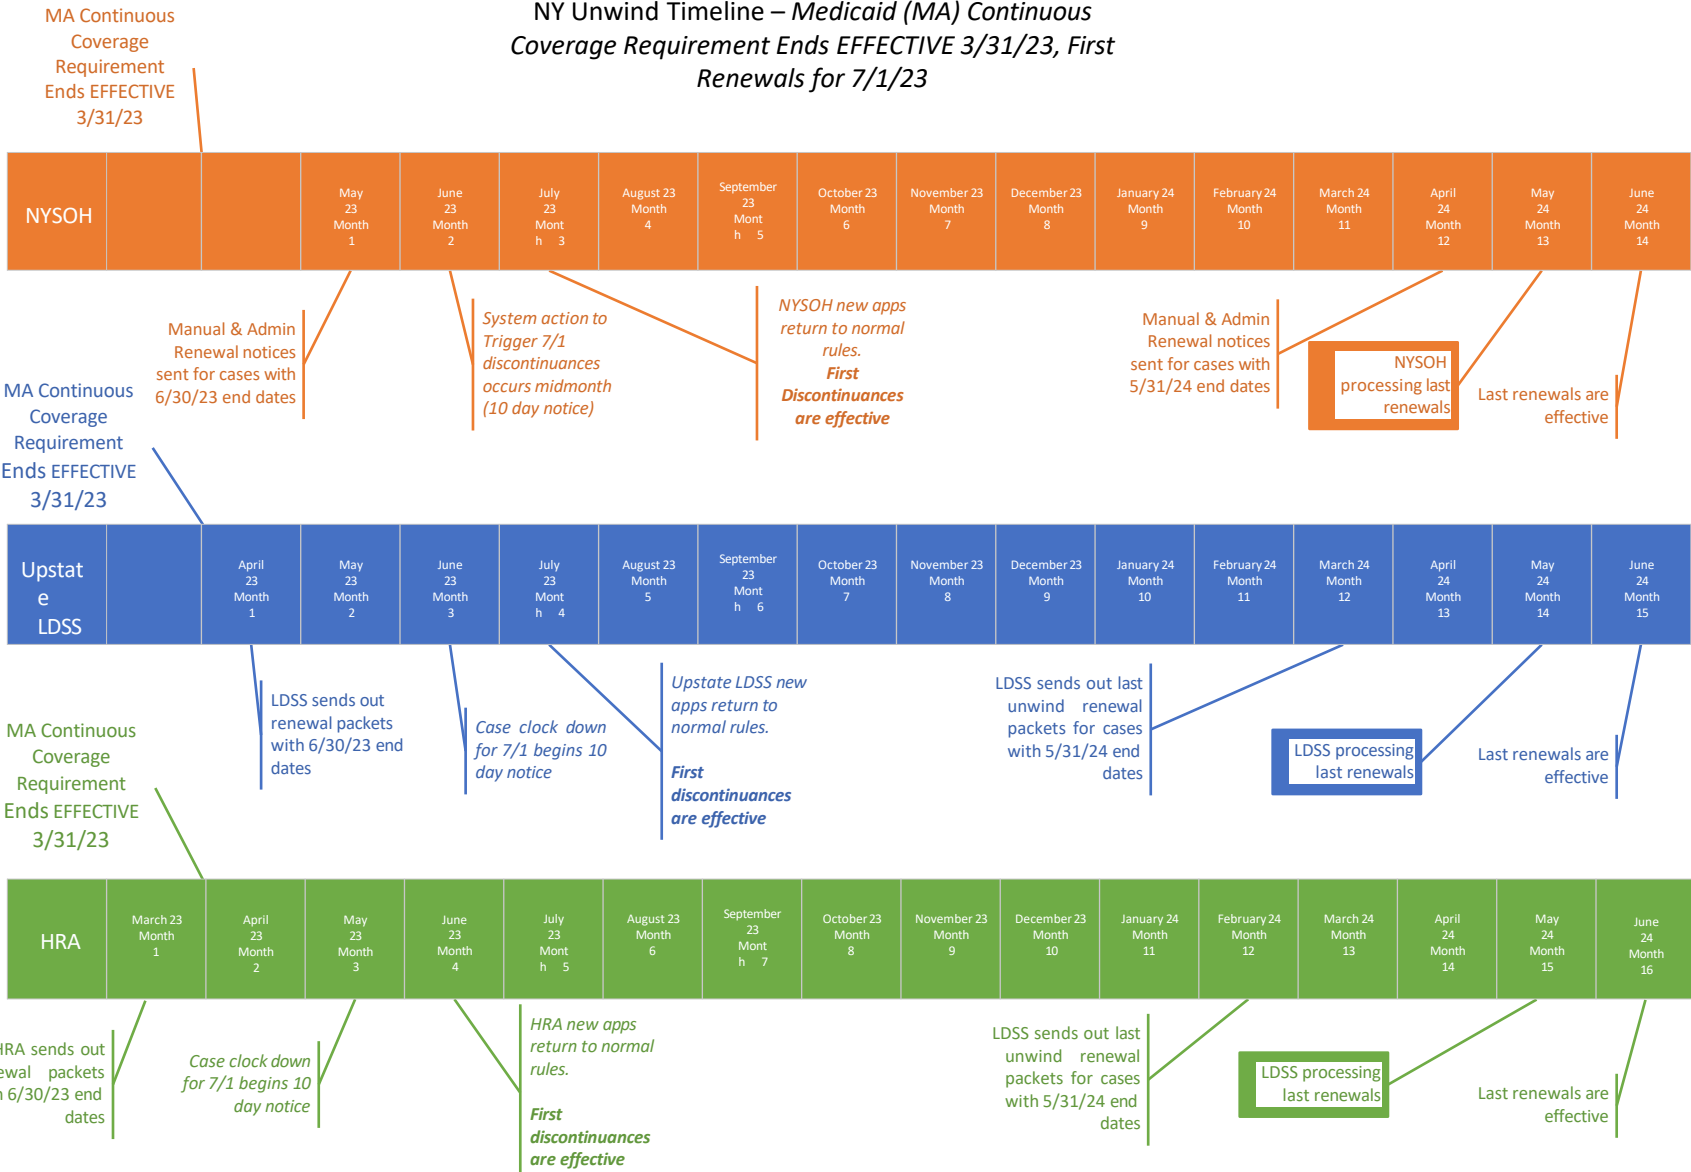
MA Continuous Coverage Requirement Ends EFFECTIVE 3/31/23

NY Unwind Timeline – Medicaid (MA) Continuous Coverage Requirement Ends EFFECTIVE 3/31/23, First Renewals for 7/1/23

| NYSOH | | | May 23 Month 1 | June 23 Month 2 | July 23 Mont h 3 | August 23 Month 4 | September 23 Mont h 5 | October 23 Month 6 | November 23 Month 7 | December 23 Month 8 | January 24 Month 9 | February 24 Month 10 | March 24 Month 11 | April 24 Month 12 | May 24 Month 13 | June 24 Month 14 |
|---|---|---|---|---|---|---|---|---|---|---|---|---|---|---|---|---|

Manual & Admin Renewal notices sent for cases with 6/30/23 end dates

System action to Trigger 7/1 discontinuances occurs midmonth (10 day notice)

NYSOH new apps return to normal rules.
First Discontinuances are effective

Manual & Admin Renewal notices sent for cases with 5/31/24 end dates

NYSOH processing last renewals

Last renewals are effective

MA Continuous Coverage Requirement Ends EFFECTIVE 3/31/23

| Upstate LDSS | | April 23 Month 1 | May 23 Month 2 | June 23 Month 3 | July 23 Mont h 4 | August 23 Month 5 | September 23 Mont h 6 | October 23 Month 7 | November 23 Month 8 | December 23 Month 9 | January 24 Month 10 | February 24 Month 11 | March 24 Month 12 | April 24 Month 13 | May 24 Month 14 | June 24 Month 15 |
|---|---|---|---|---|---|---|---|---|---|---|---|---|---|---|---|---|

LDSS sends out renewal packets with 6/30/23 end dates

Case clock down for 7/1 begins 10 day notice

Upstate LDSS new apps return to normal rules.
First discontinuances are effective

LDSS sends out last unwind renewal packets for cases with 5/31/24 end dates

LDSS processing last renewals

Last renewals are effective

MA Continuous Coverage Requirement Ends EFFECTIVE 3/31/23

| HRA | March 23 Month 1 | April 23 Month 2 | May 23 Month 3 | June 23 Month 4 | July 23 Mont h 5 | August 23 Month 6 | September 23 Mont h 7 | October 23 Month 8 | November 23 Month 9 | December 23 Month 10 | January 24 Month 11 | February 24 Month 12 | March 24 Month 13 | April 24 Month 14 | May 24 Month 15 | June 24 Month 16 |
|---|---|---|---|---|---|---|---|---|---|---|---|---|---|---|---|---|

HRA sends out ewal packets 6/30/23 end dates

Case clock down for 7/1 begins 10 day notice

HRA new apps return to normal rules.
First discontinuances are effective

LDSS sends out last unwind renewal packets for cases with 5/31/24 end dates

LDSS processing last renewals

Last renewals are effective